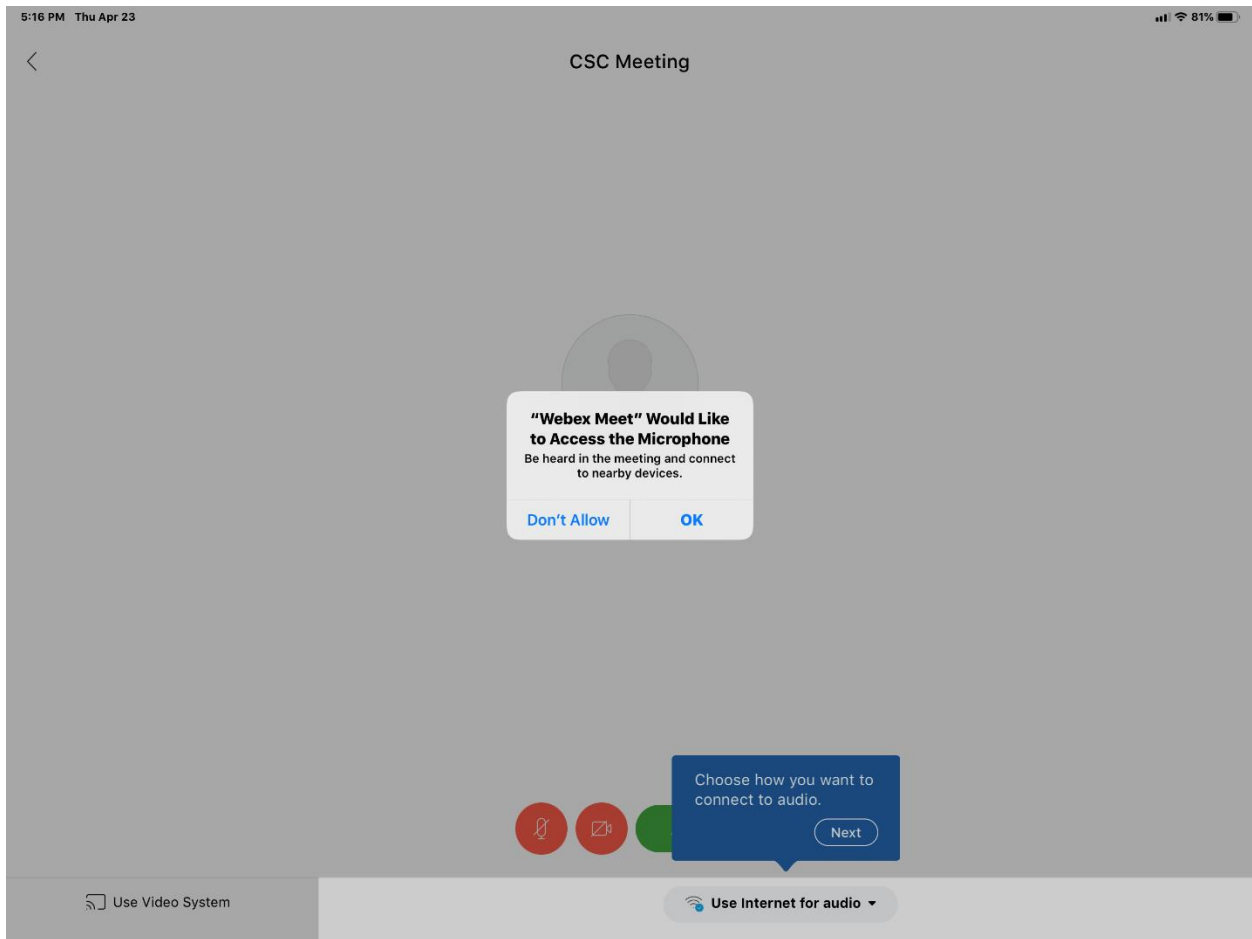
5:16 PM Thu Apr 23

81%

CSC Meeting

"Webex Meet" Would Like to Access the Microphone
Be heard in the meeting and connect to nearby devices.

Don't Allow

OK

Choose how you want to connect to audio.

Next

Use Video System

Use Internet for audio